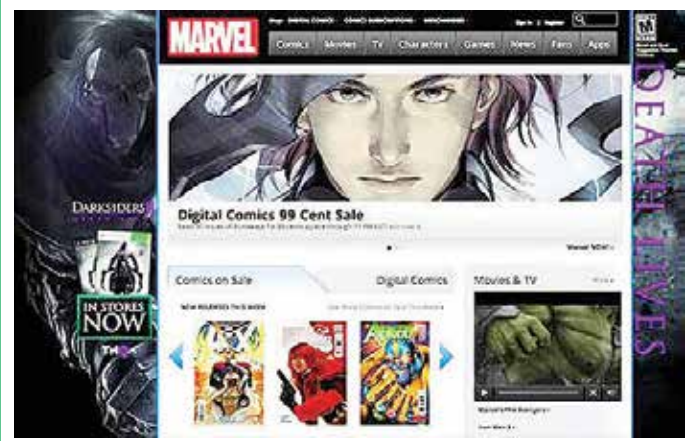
DARKSIDERS

IN STORES NOW

THQ

MARVEL

Shop: DIGITAL COMICS COMICS SUBSCRIPTIONS MERCHANDISE

Sign In | Register

Comics Movies TV Characters Games News Fans Apps

Digital Comics 99 Cent Sale

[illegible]

Viewer NOW! »

Comics on Sale

Digital Comics

NEW RELEASES THIS WEEK

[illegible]

Movies & TV

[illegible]

Marvel's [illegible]

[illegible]

M

DEATH LIVES